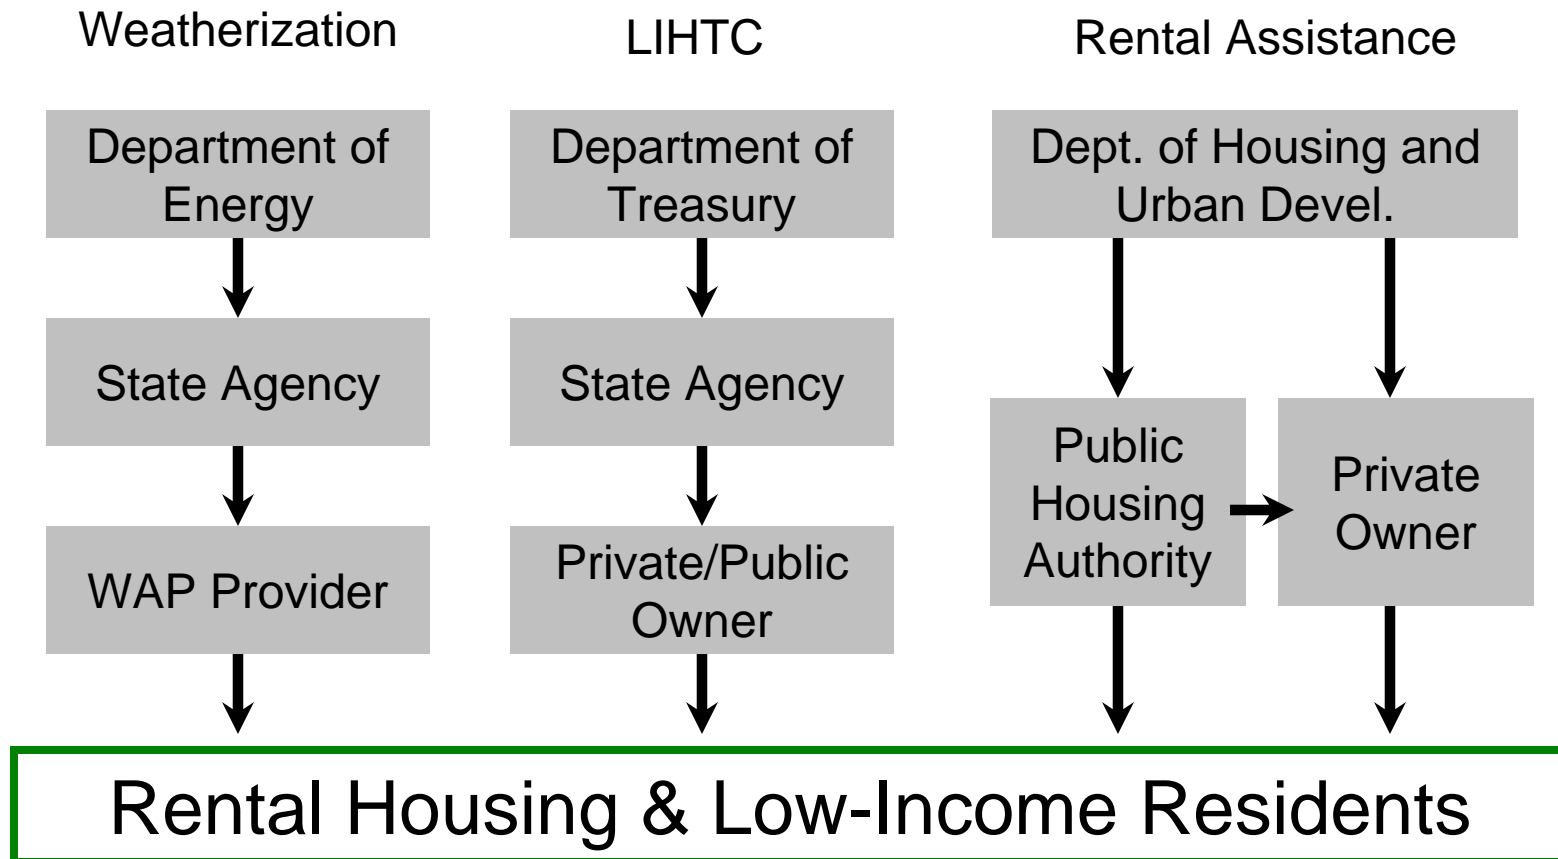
Weatherization

Department of Energy

State Agency

WAP Provider

LIHTC

Department of Treasury

State Agency

Private/Public Owner

Rental Assistance

Dept. of Housing and Urban Devel.

Public Housing Authority

Private Owner

Rental Housing & Low-Income Residents